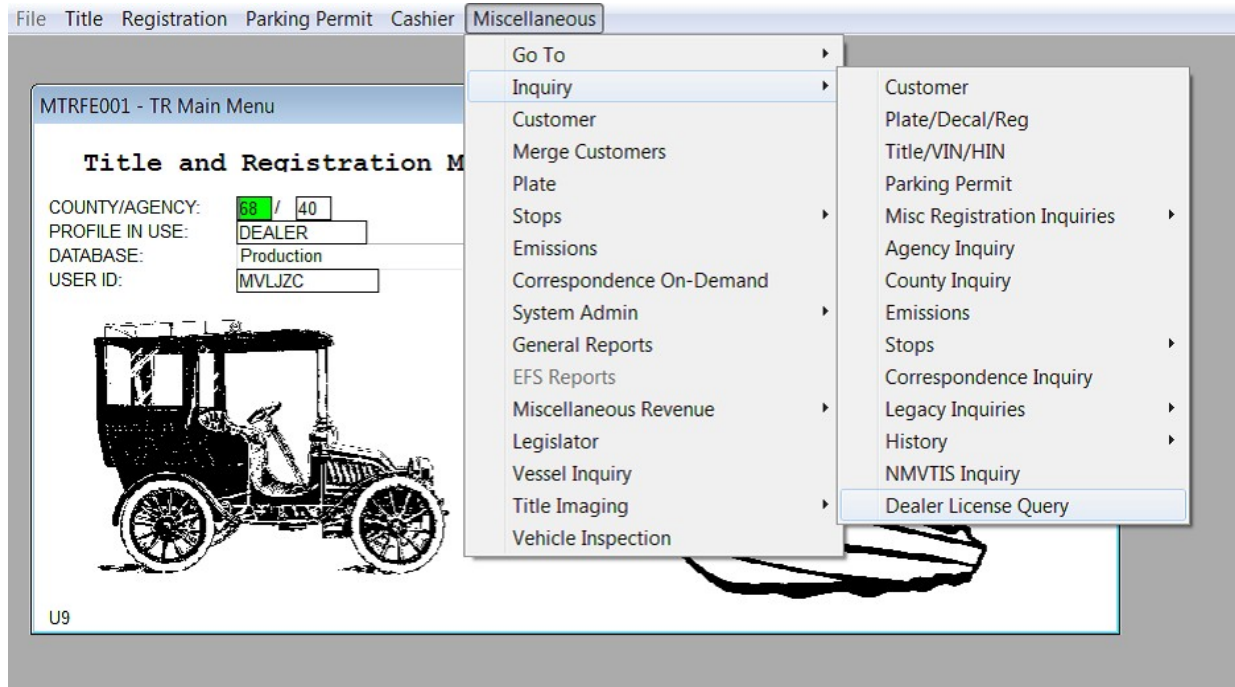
File Title Registration Parking Permit Cashier Miscellaneous

MTRFE001 - TR Main Menu

Title and Registration M

COUNTY/AGENCY: 68 / 40
PROFILE IN USE: DEALER
DATABASE: Production
USER ID: MVLJZC

U9

Go To
Inquiry
Customer
Merge Customers
Plate
Stops
Emissions
Correspondence On-Demand
System Admin
General Reports
EFS Reports
Miscellaneous Revenue
Legislator
Vessel Inquiry
Title Imaging
Vehicle Inspection

Customer
Plate/Decal/Reg
Title/VIN/HIN
Parking Permit
Misc Registration Inquiries
Agency Inquiry
County Inquiry
Emissions
Stops
Correspondence Inquiry
Legacy Inquiries
History
NMVTIS Inquiry
Dealer License Query